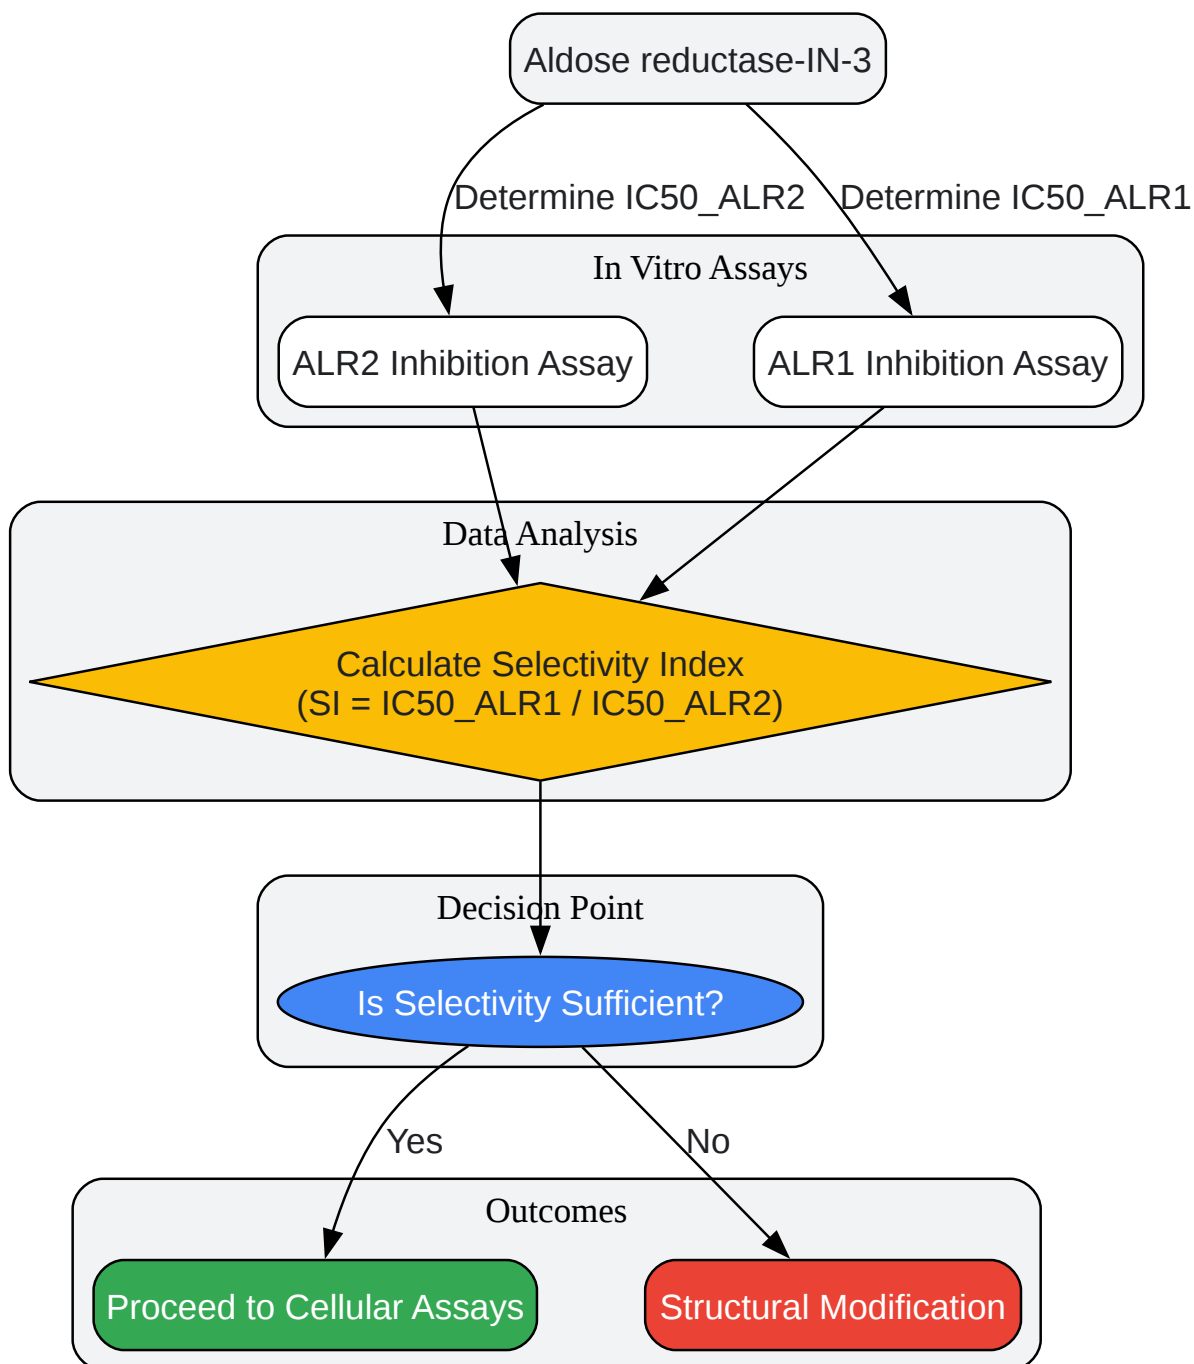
Aldose reductase-IN-3

Determine IC50_ALR2

Determine IC50_ALR1

In Vitro Assays

ALR2 Inhibition Assay

ALR1 Inhibition Assay

Data Analysis

Calculate Selectivity Index
(SI = IC50_ALR1 / IC50_ALR2)

Decision Point

Is Selectivity Sufficient?

Yes

No

Outcomes

Proceed to Cellular Assays

Structural Modification